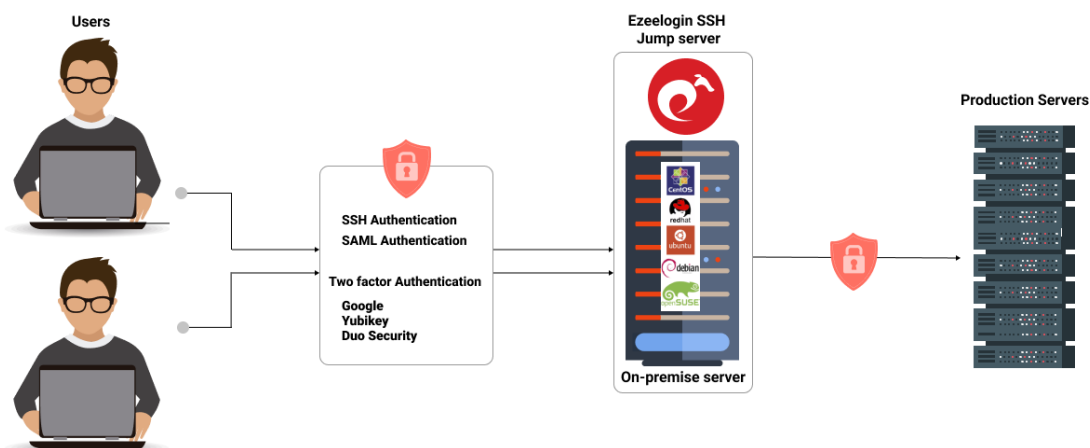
Users

SSH Authentication
SAML Authentication

Two factor Authentication

Google
Yubikey
Duo Security

Ezeelogin SSH
Jump server

CentOS
redhat
ubuntu
debian
openSUSE

On-premise server

Production Servers